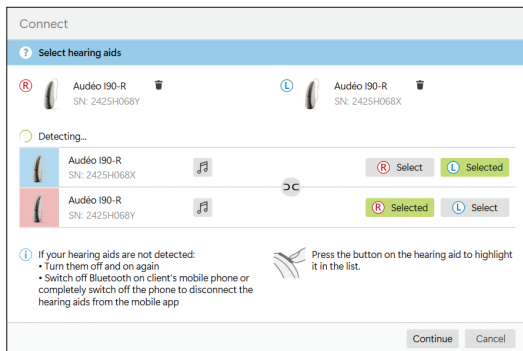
Connect

? Select hearing aids

R Audéo I90-R
SN: 2425H068Y

L Audéo I90-R
SN: 2425H068X

Detecting...

Audéo I90-R
SN: 2425H068X

R Select
L Selected

Audéo I90-R
SN: 2425H068Y

R Selected
L Select

i If your hearing aids are not detected:
• Turn them off and on again
• Switch off Bluetooth on client's mobile phone or completely switch off the phone to disconnect the hearing aids from the mobile app

Press the button on the hearing aid to highlight it in the list.

Continue
Cancel